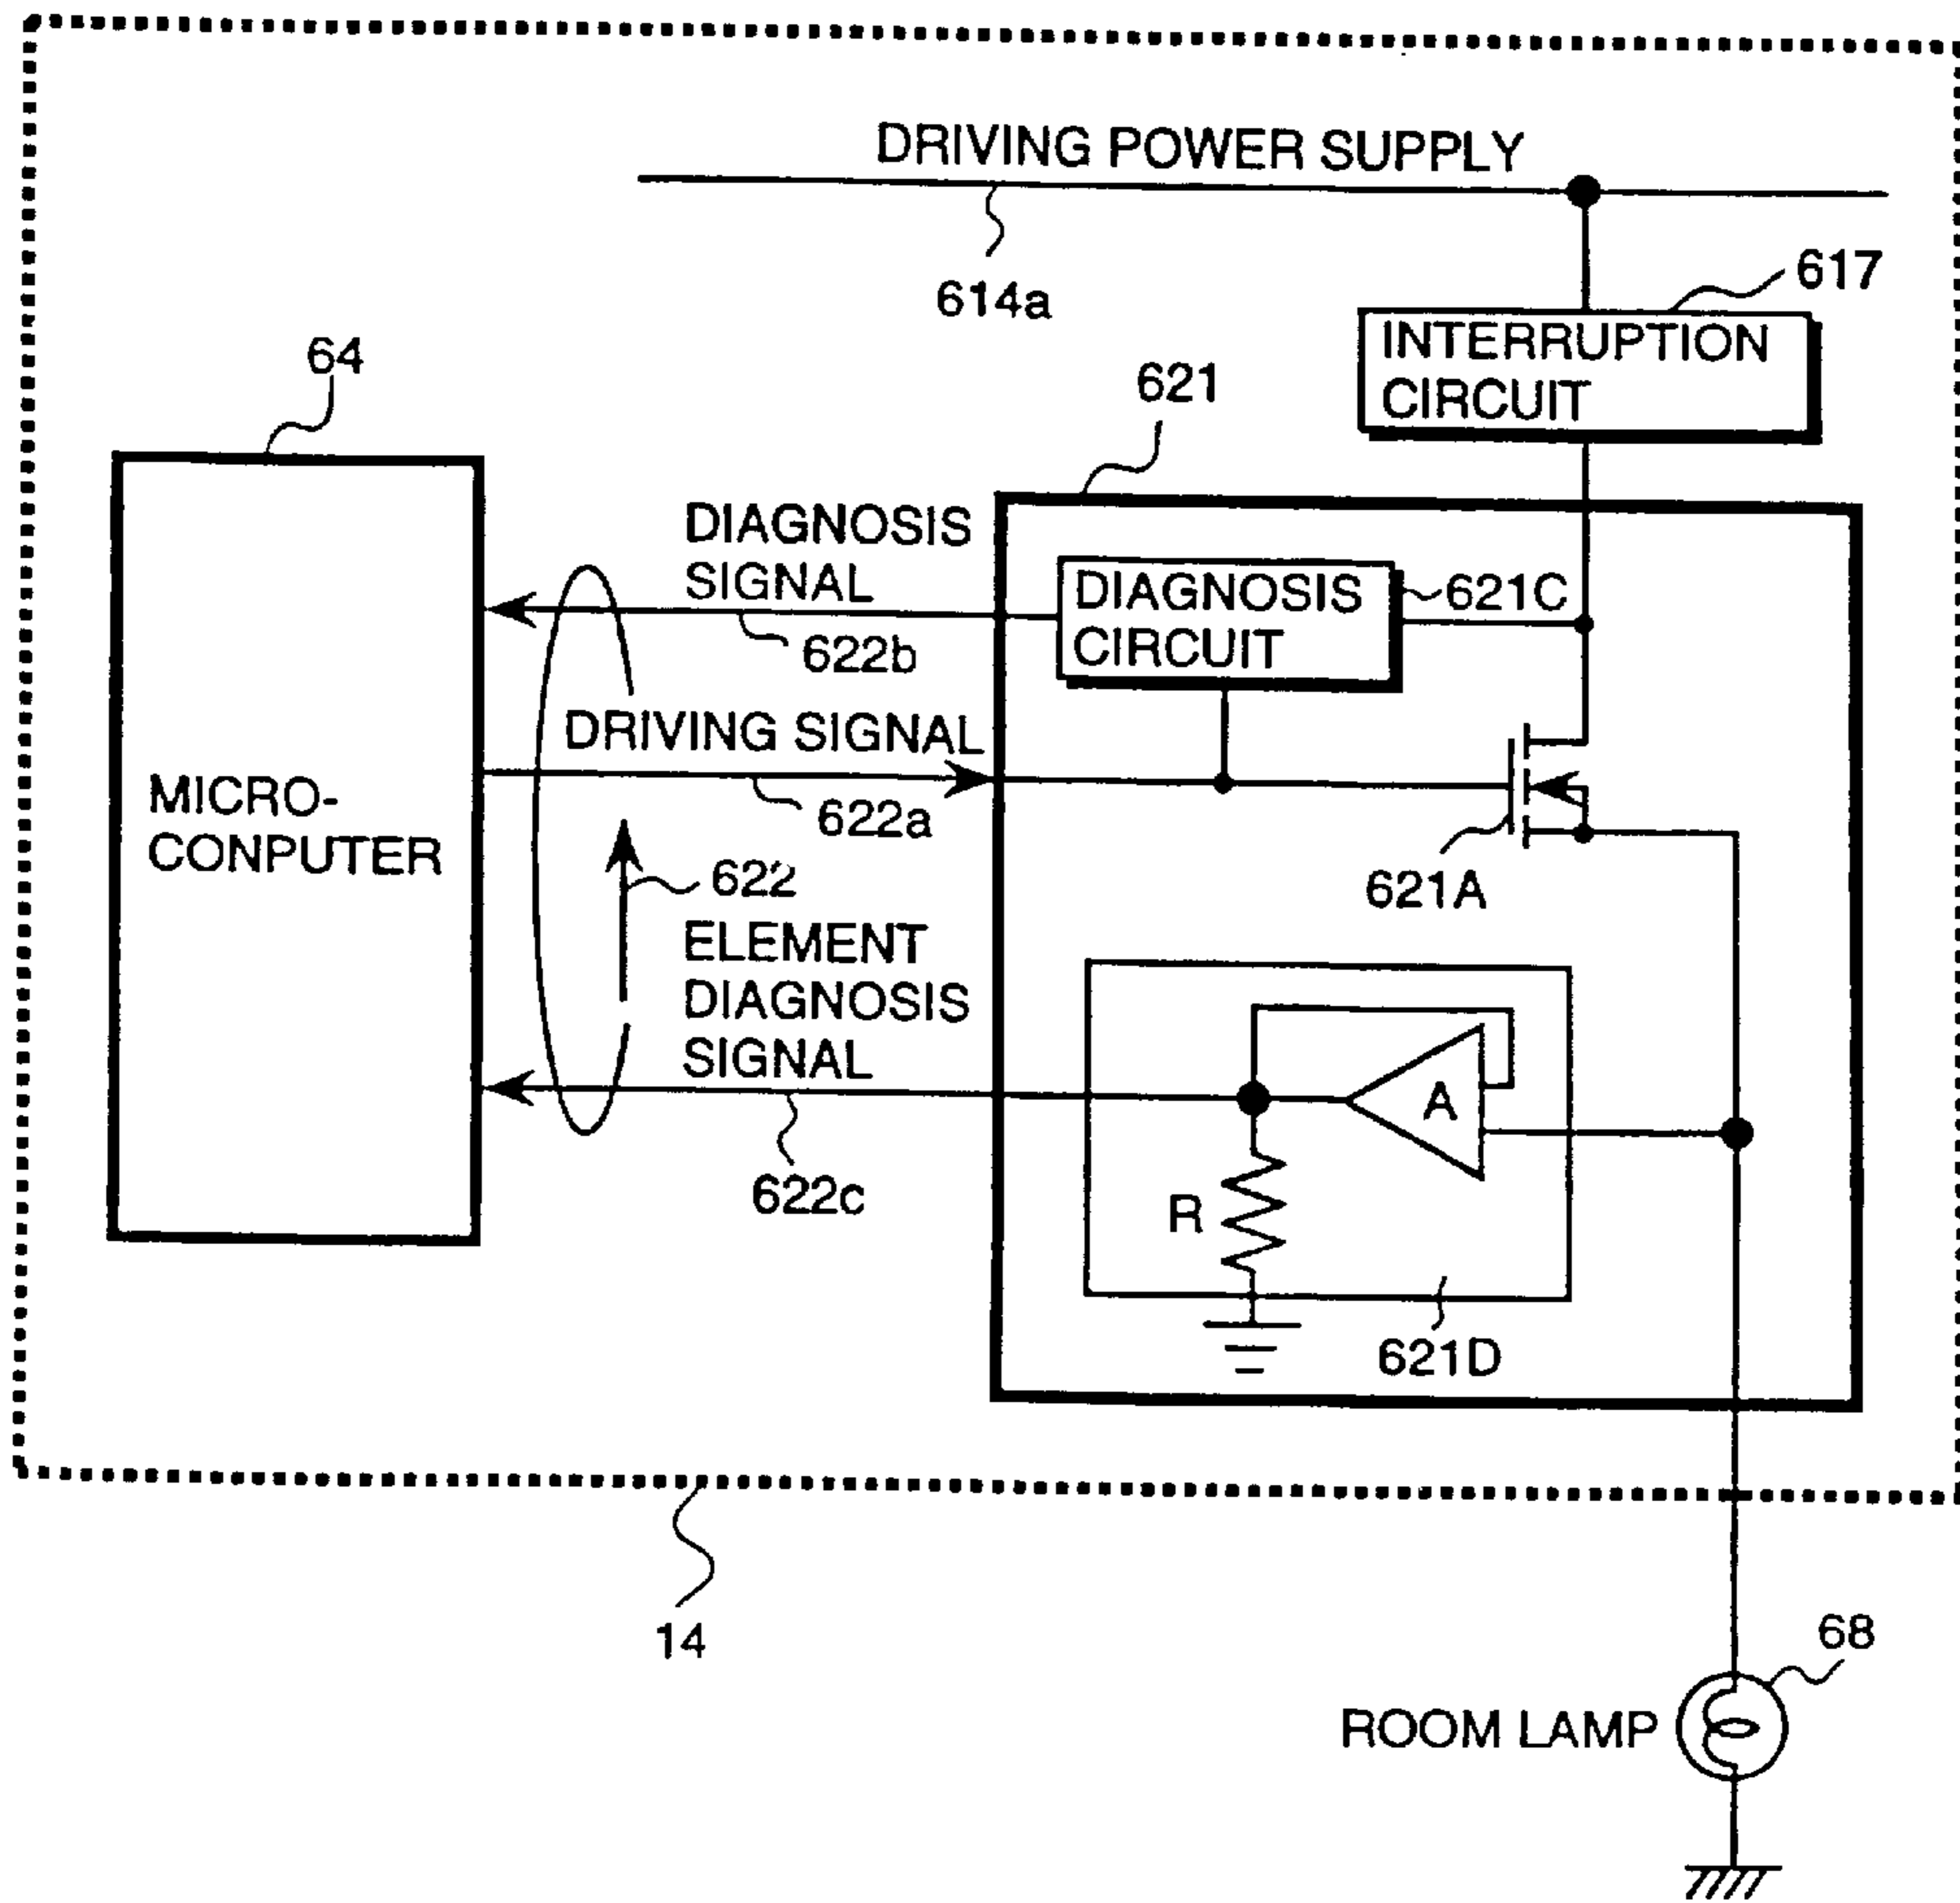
DRIVING POWER SUPPLY

614a

617

INTERRUPTION CIRCUIT

64

621

DIAGNOSIS SIGNAL

DIAGNOSIS CIRCUIT

621C

622b

DRIVING SIGNAL

MICRO-CONPUTER

622a

622

621A

ELEMENT DIAGNOSIS SIGNAL

A

622c

R

621D

14

68

ROOM LAMP